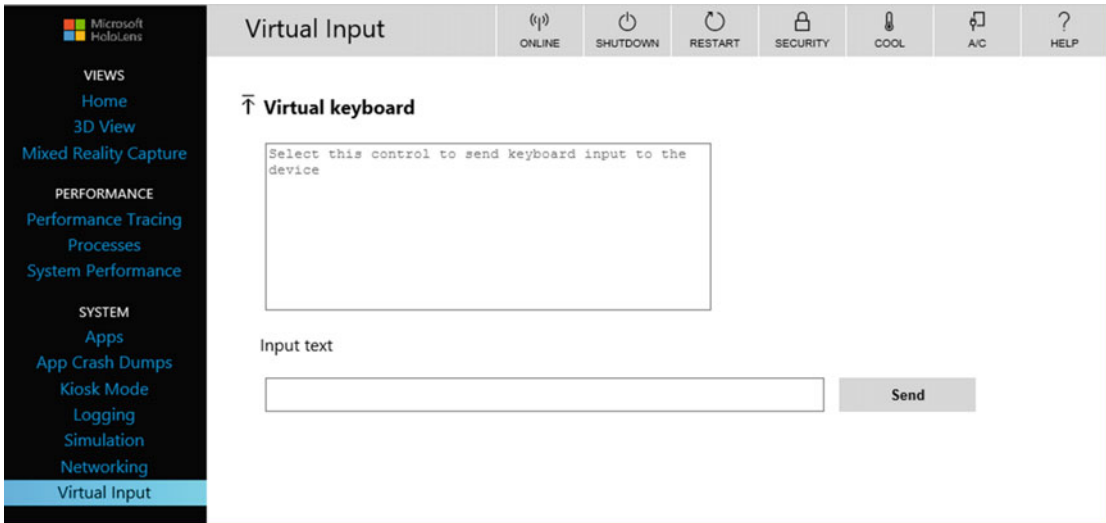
Microsoft HoloLens

VIEWS
Home
3D View
Mixed Reality Capture

PERFORMANCE
Performance Tracing
Processes
System Performance

SYSTEM
Apps
App Crash Dumps
Kiosk Mode
Logging
Simulation
Networking
Virtual Input

Virtual Input

ONLINE
SHUTDOWN
RESTART
SECURITY
COOL
A/C
HELP

Virtual keyboard

Select this control to send keyboard input to the device

Input text

Send